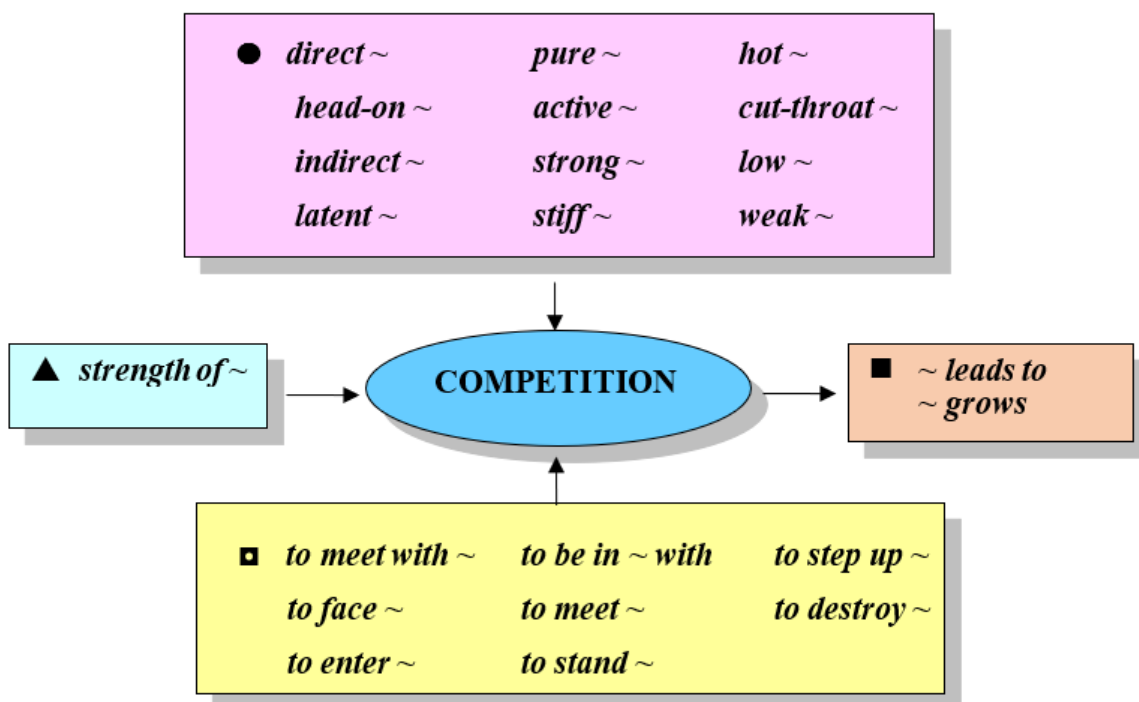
● direct ~
head-on ~
indirect ~
latent ~

pure ~
active ~
strong ~
stiff ~

hot ~
cut-throat ~
low ~
weak ~

▲ strength of ~

COMPETITION

■ ~ leads to
~ grows

◘ to meet with ~
to face ~
to enter ~

to be in ~ with
to meet ~
to stand ~

to step up ~
to destroy ~